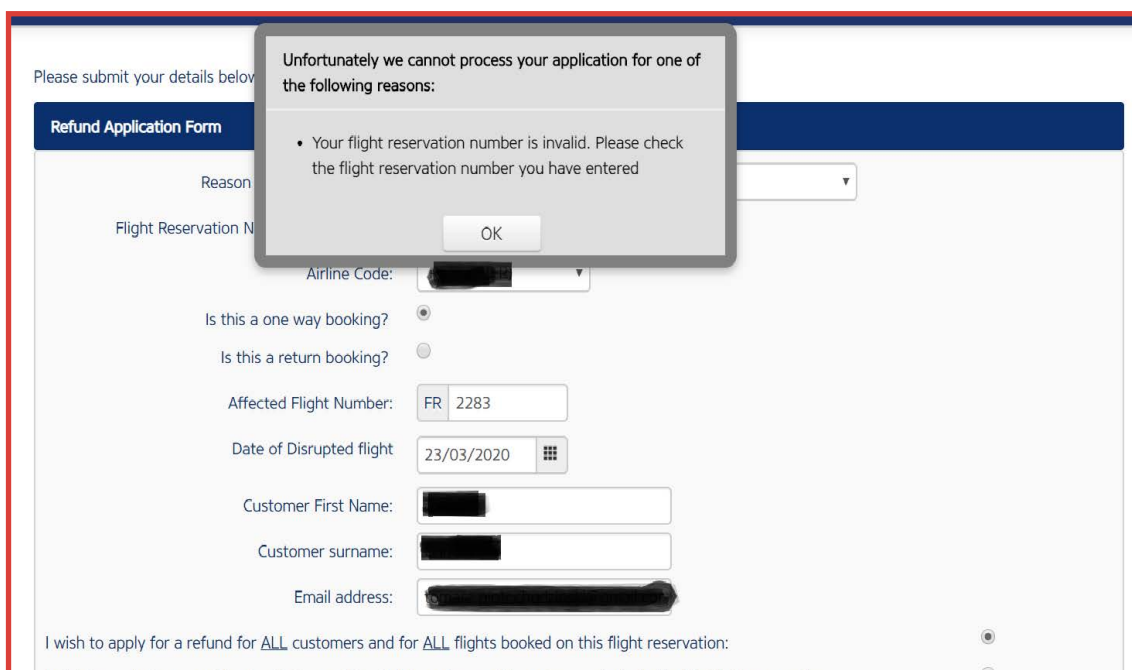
Please submit your details belov

Refund Application Form

Reason

Flight Reservation N

Unfortunately we cannot process your application for one of the following reasons:

• Your flight reservation number is invalid. Please check the flight reservation number you have entered

OK

Airline Code:

Is this a one way booking?

Is this a return booking?

Affected Flight Number: FR 2283

Date of Disrupted flight 23/03/2020

Customer First Name:

Customer surname:

Email address:

I wish to apply for a refund for ALL customers and for ALL flights booked on this flight reservation: